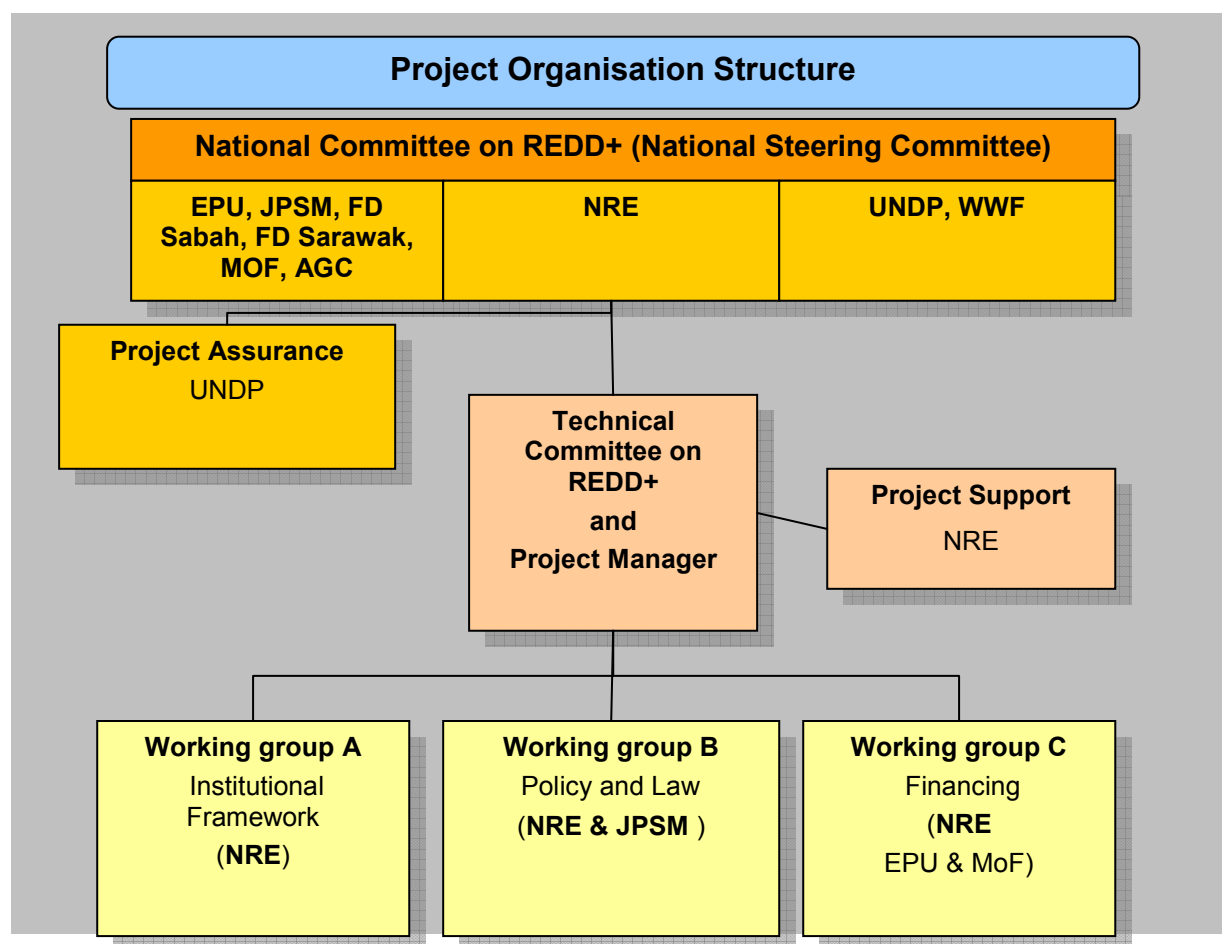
Project Organisation Structure

National Committee on REDD+ (National Steering Committee)

EPU, JPSM, FD Sabah, FD Sarawak, MOF, AGC

NRE

UNDP, WWF

Project Assurance
UNDP

Technical Committee on REDD+
and
Project Manager

Project Support
NRE

Working group A
Institutional Framework
(NRE)

Working group B
Policy and Law
(NRE & JPSM )

Working group C
Financing
(NRE
EPU & MoF)